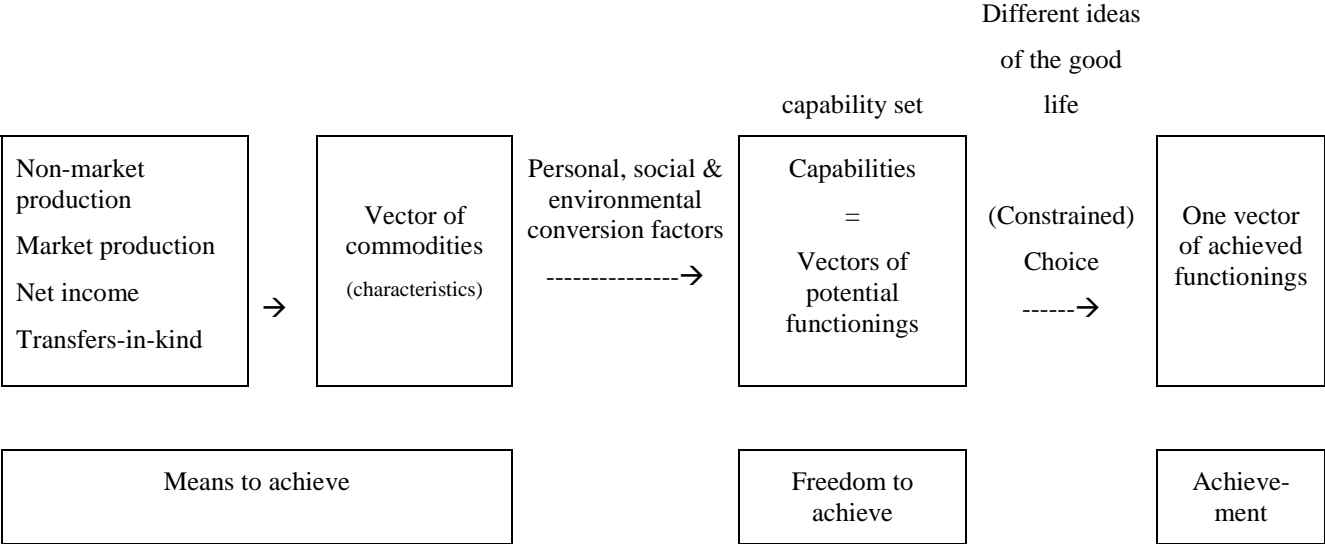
Different ideas of the good life

capability set

Non-market production

Market production

Net income

Transfers-in-kind

→

Vector of commodities (characteristics)

Personal, social & environmental conversion factors

--------------→

Capabilities

=

Vectors of potential functionings

(Constrained) Choice

------→

One vector of achieved functionings

Means to achieve

Freedom to achieve

Achievement